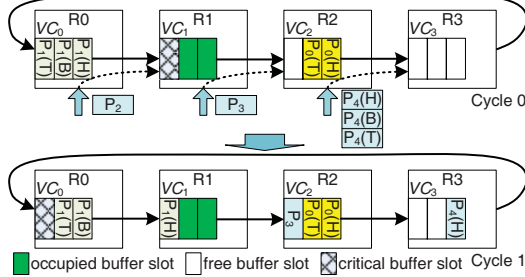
$VC_0$ R0
$P_1$(H)
$P_1$(B)
$P_1$(T)
$VC_1$ R1
$VC_2$ R2
$P_0$(H)
$P_0$(T)
$VC_3$ R3
$P_2$
$P_3$
$P_4$(H)
$P_4$(B)
$P_4$(T)
Cycle 0

$VC_0$ R0
$P_1$(B)
$P_1$(T)
$VC_1$ R1
$P_1$(H)
$VC_2$ R2
$P_3$
$P_0$(H)
$P_0$(T)
$VC_3$ R3
$P_4$(H)

occupied buffer slot free buffer slot critical buffer slot Cycle 1